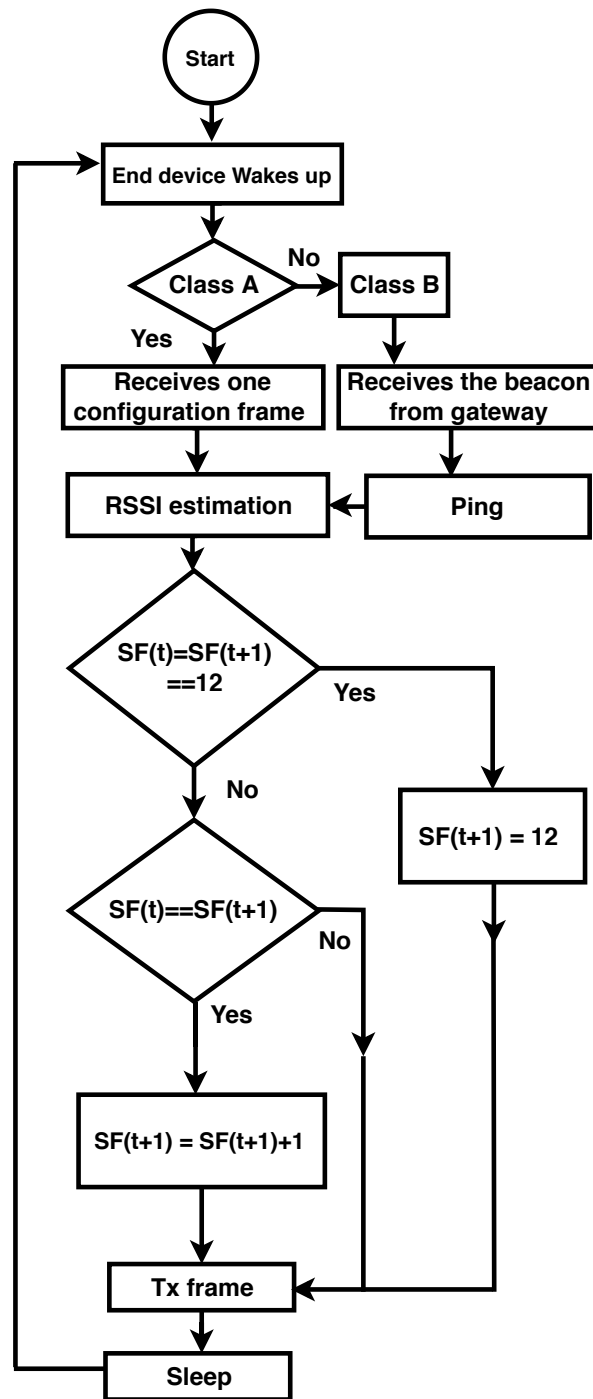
Start

End device Wakes up

Class A

No

Class B

Yes

Receives one configuration frame

Receives the beacon from gateway

RSSI estimation

Ping

SF(t)=SF(t+1) ==12

Yes

No

SF(t+1) = 12

SF(t)==SF(t+1)

No

Yes

SF(t+1) = SF(t+1)+1

Tx frame

Sleep